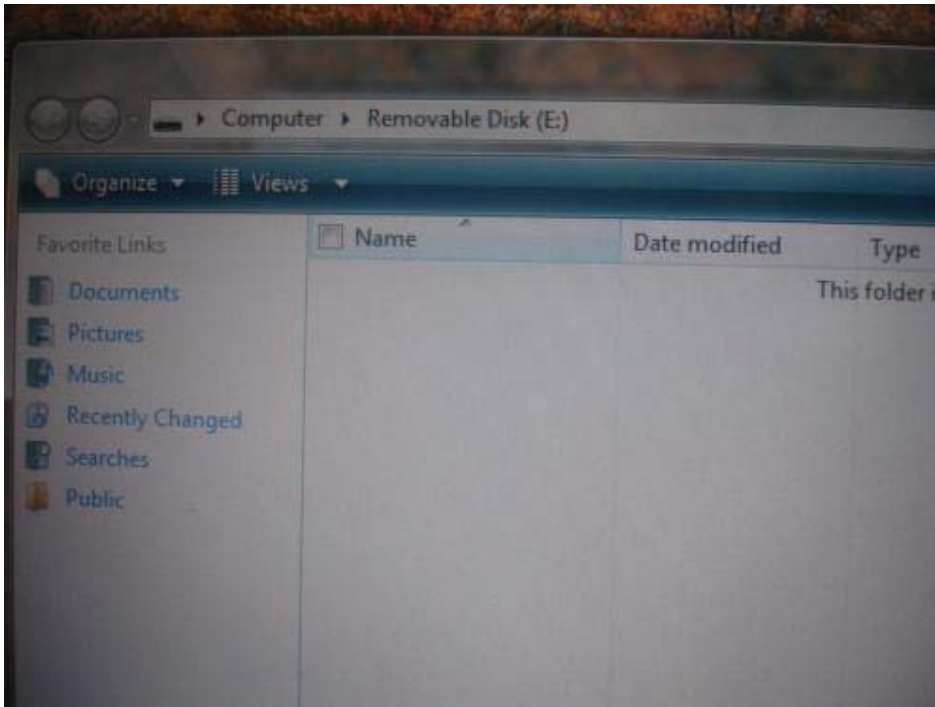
▸ Computer ▸ Removable Disk (E:)

Organize ▾ Views ▾

Favorite Links

Documents

Pictures

Music

Recently Changed

Searches

Public

| Name | Date modified | Type |
|---|---|---|
| | This folder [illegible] | |